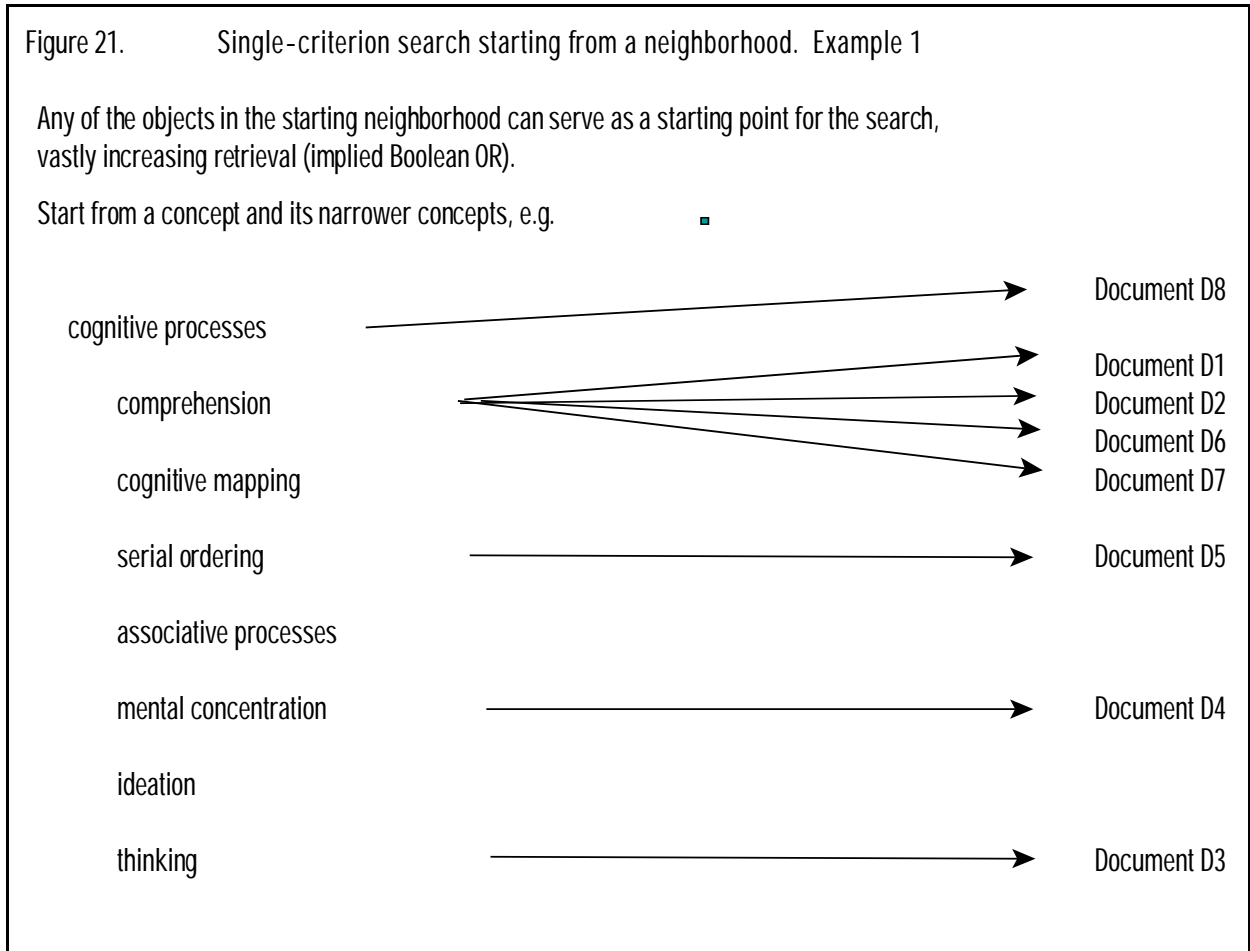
Figure 21. Single-criterion search starting from a neighborhood. Example 1

Any of the objects in the starting neighborhood can serve as a starting point for the search, vastly increasing retrieval (implied Boolean OR).

Start from a concept and its narrower concepts, e.g.

Document D8

cognitive processes

Document D1

comprehension

Document D2

Document D6

cognitive mapping

Document D7

serial ordering

Document D5

associative processes

mental concentration

Document D4

ideation

thinking

Document D3